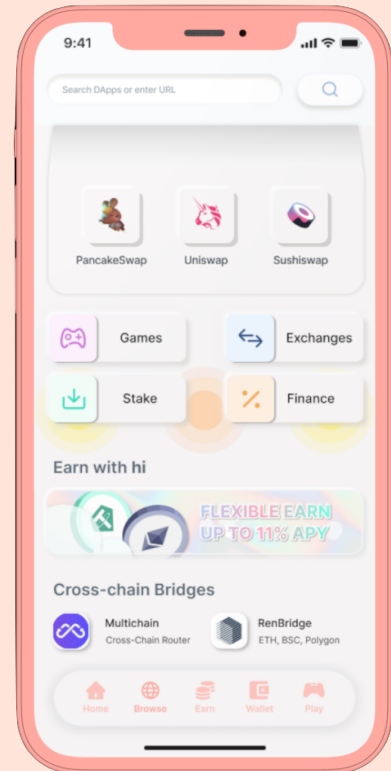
9:41

Search DApps or enter URL

PancakeSwap
Uniswap
Sushiswap

Games
Exchanges
Stake
Finance

Earn with hi

FLEXIBLE EARN
UP TO 11% APY

Cross-chain Bridges

Multichain
Cross-Chain Router

RenBridge
ETH, BSC, Polygon

Home
Browse
Earn
Wallet
Play